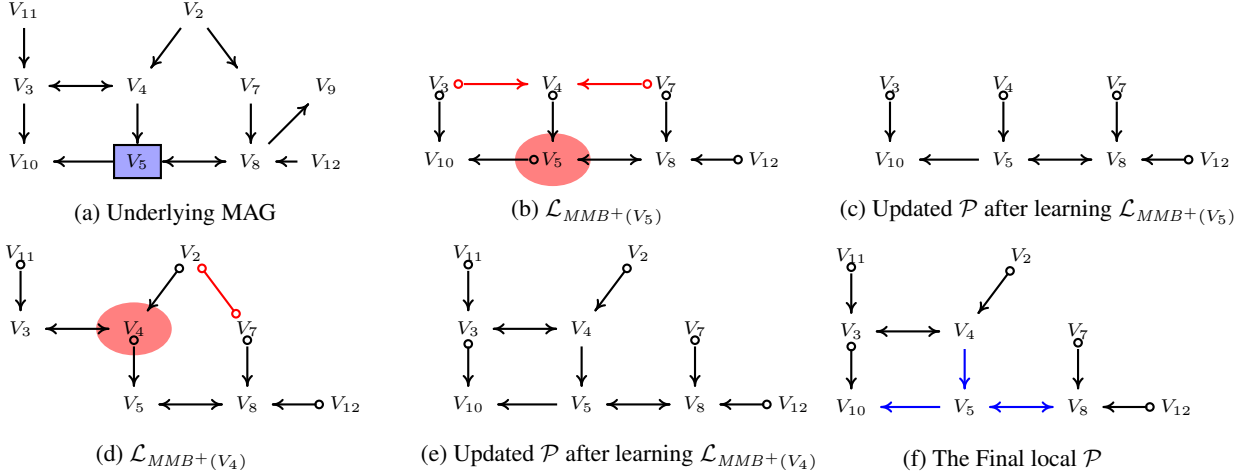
$V_{11}$ $V_2$ $V_3$ $V_4$ $V_7$ $V_9$ $V_{10}$ $V_5$ $V_8$ $V_{12}$

(a) Underlying MAG

$V_3$ $V_4$ $V_7$ $V_{10}$ $V_5$ $V_8$ $V_{12}$

(b) $\mathcal{L}_{MMB^+(V_5)}$

$V_3$ $V_4$ $V_7$ $V_{10}$ $V_5$ $V_8$ $V_{12}$

(c) Updated $\mathcal{P}$ after learning $\mathcal{L}_{MMB^+(V_5)}$

$V_{11}$ $V_2$ $V_3$ $V_4$ $V_7$ $V_5$ $V_8$ $V_{12}$

(d) $\mathcal{L}_{MMB^+(V_4)}$

$V_{11}$ $V_2$ $V_3$ $V_4$ $V_7$ $V_{10}$ $V_5$ $V_8$ $V_{12}$

(e) Updated $\mathcal{P}$ after learning $\mathcal{L}_{MMB^+(V_4)}$

$V_{11}$ $V_2$ $V_3$ $V_4$ $V_7$ $V_{10}$ $V_5$ $V_8$ $V_{12}$

(f) The Final local $\mathcal{P}$